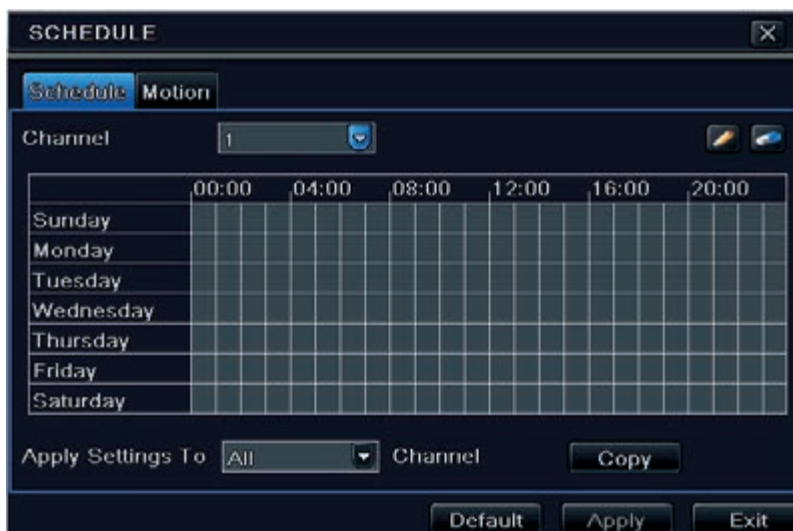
SCHEDULE

Schedule Motion

Channel 1

| | 00:00 | 04:00 | 08:00 | 12:00 | 16:00 | 20:00 |
|---|---|---|---|---|---|---|
| Sunday | | | | | | |
| Monday | | | | | | |
| Tuesday | | | | | | |
| Wednesday | | | | | | |
| Thursday | | | | | | |
| Friday | | | | | | |
| Saturday | | | | | | |

Apply Settings To All Channel Copy

Default Apply Exit